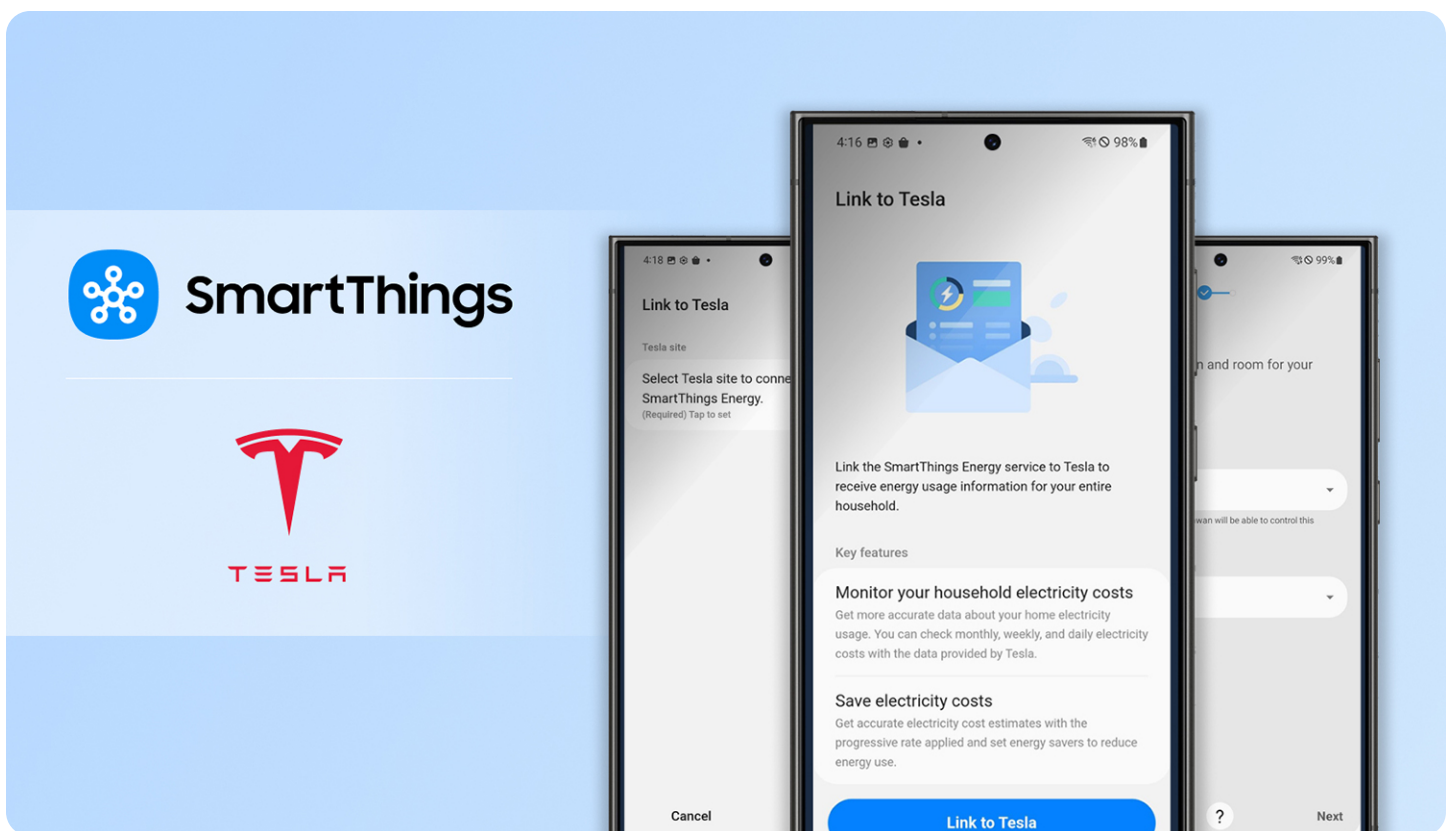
SmartThings

TESLA

4:18

Link to Tesla

Tesla site

Select Tesla site to conne
SmartThings Energy.
(Required) Tap to set

Cancel

4:16 • 98%

Link to Tesla

Link the SmartThings Energy service to Tesla to receive energy usage information for your entire household.

Key features

Monitor your household electricity costs
Get more accurate data about your home electricity usage. You can check monthly, weekly, and daily electricity costs with the data provided by Tesla.

Save electricity costs
Get accurate electricity cost estimates with the progressive rate applied and set energy savers to reduce energy use.

Link to Tesla

99%

n and room for your

wan will be able to control this

?

Next